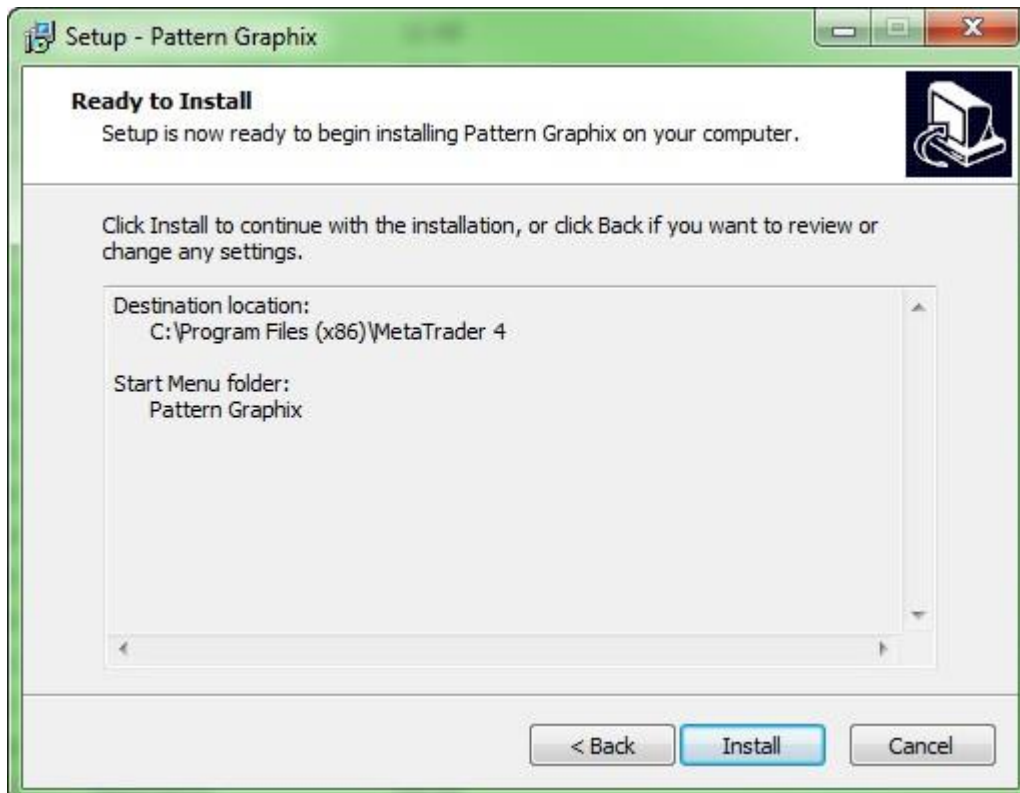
Setup - Pattern Graphix

Ready to Install
Setup is now ready to begin installing Pattern Graphix on your computer.

Click Install to continue with the installation, or click Back if you want to review or change any settings.

Destination location:
C:\Program Files (x86)\MetaTrader 4

Start Menu folder:
Pattern Graphix

< Back
Install
Cancel